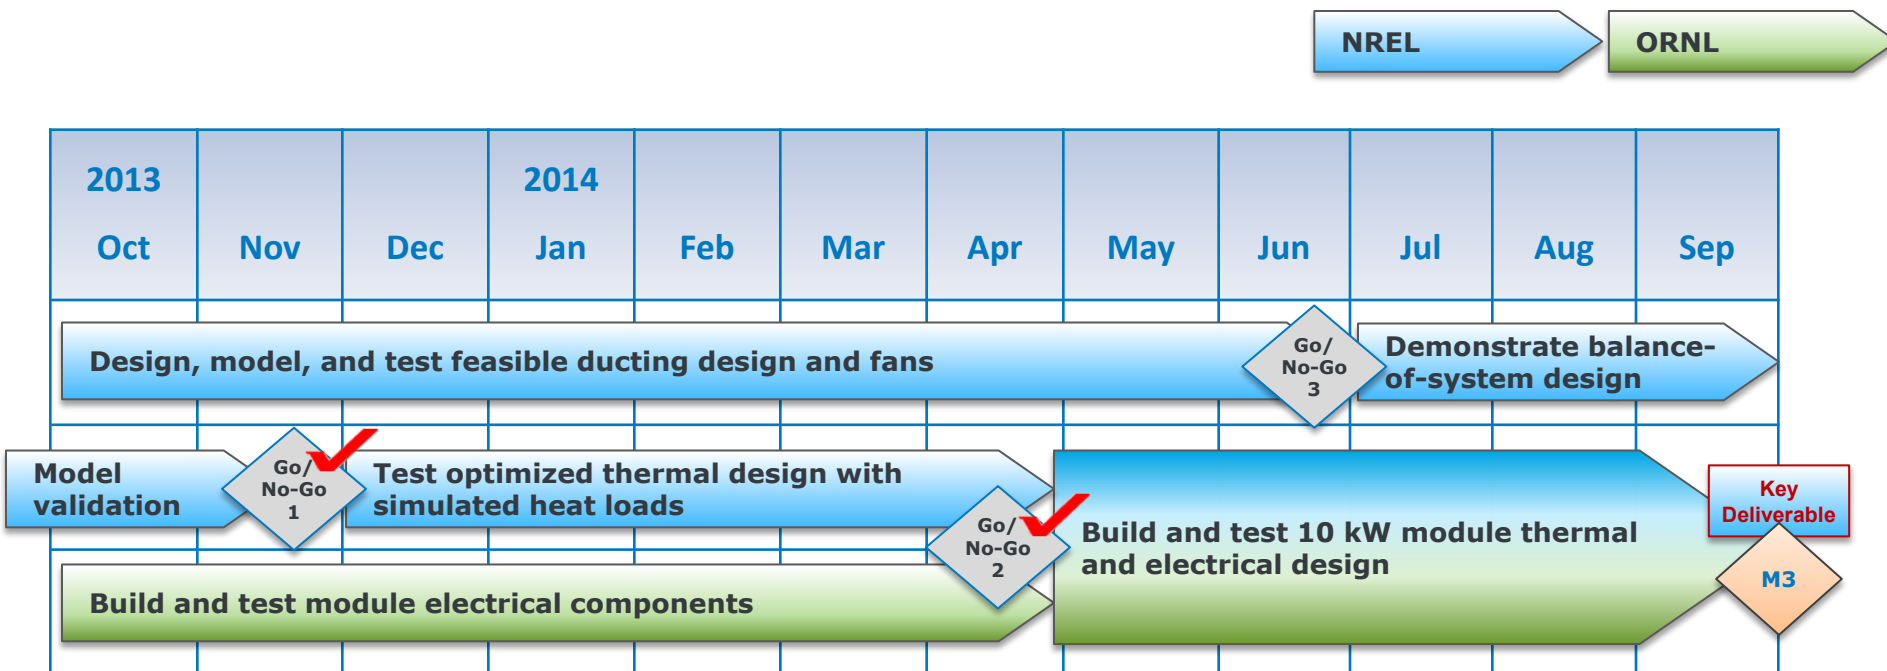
NREL ORNL

| 2013 Oct | Nov | Dec | 2014 Jan | Feb | Mar | Apr | May | Jun | Jul | Aug | Sep |
|---|---|---|---|---|---|---|---|---|---|---|---|

Design, model, and test feasible ducting design and fans

Go/ No-Go 3

Demonstrate balance-of-system design

Model validation

Go/ No-Go 1

Test optimized thermal design with simulated heat loads

Go/ No-Go 2

Build and test 10 kW module thermal and electrical design

Key Deliverable

M3

Build and test module electrical components